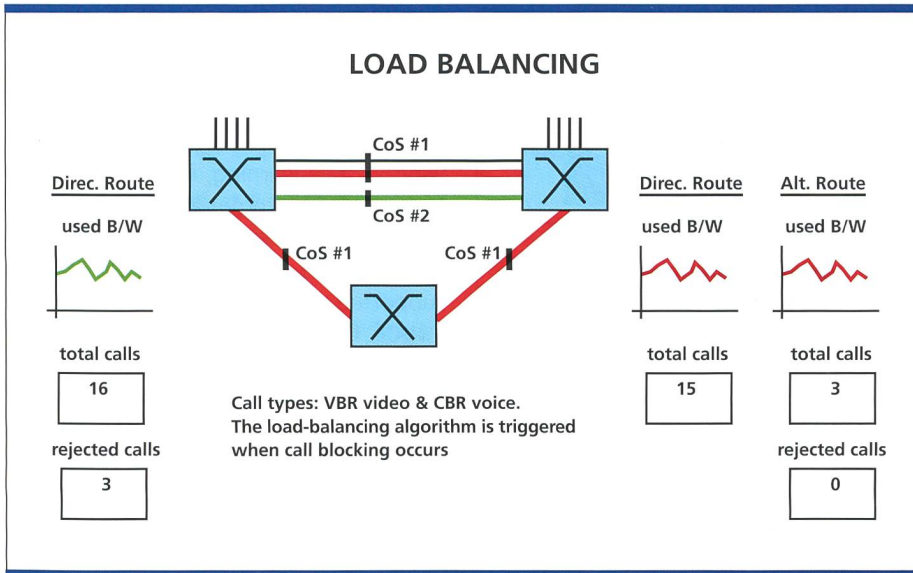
LOAD BALANCING

CoS #1

CoS #2

CoS #1

CoS #1

Direc. Route

used B/W

total calls

16

rejected calls

3

Call types: VBR video & CBR voice.
The load-balancing algorithm is triggered when call blocking occurs

Direc. Route

used B/W

total calls

15

Alt. Route

used B/W

total calls

3

rejected calls

0